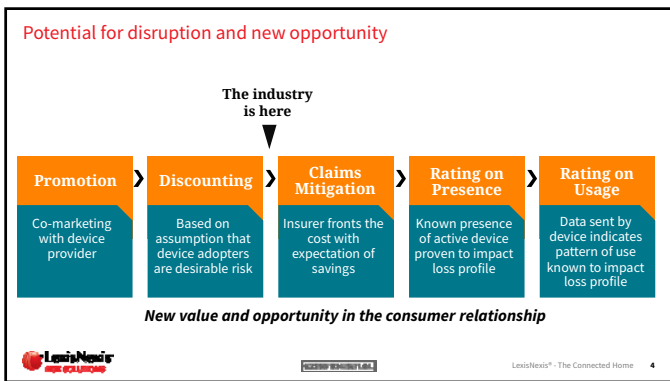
Potential for disruption and new opportunity

The industry is here

| Promotion | Discounting | Claims Mitigation | Rating on Presence | Rating on Usage |
|---|---|---|---|---|
| Co-marketing with device provider | Based on assumption that device adopters are desirable risk | Insurer fronts the cost with expectation of savings | Known presence of active device proven to impact loss profile | Data sent by device indicates pattern of use known to impact loss profile |

New value and opportunity in the consumer relationship

LexisNexis
RISK SOLUTIONS

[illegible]

LexisNexis® - The Connected Home 4